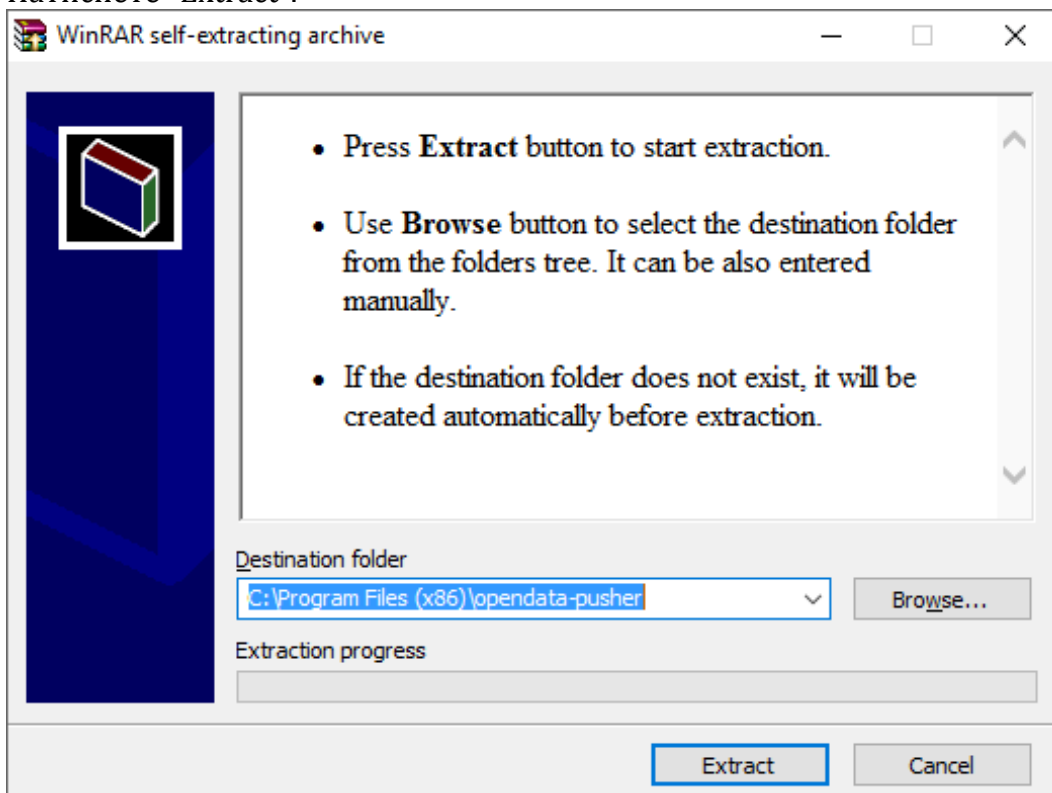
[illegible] "Extract".

WinRAR self-extracting archive

- Press **Extract** button to start extraction.

- Use **Browse** button to select the destination folder from the folders tree. It can be also entered manually.

- If the destination folder does not exist, it will be created automatically before extraction.

Destination folder

C:\Program Files (x86)\opendata-pusher

Browse...

Extraction progress

Extract

Cancel